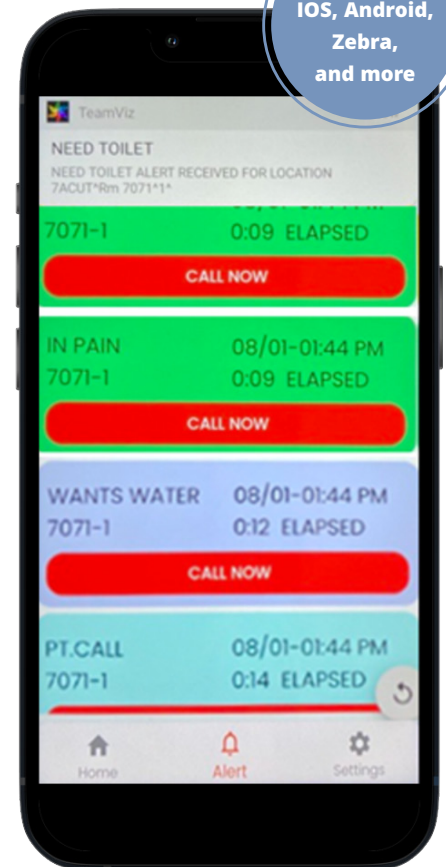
IOS, Android, Zebra, and more

TeamViz

NEED TOILET

NEED TOILET ALERT RECEIVED FOR LOCATION 7ACUT*Rm 7071*1*

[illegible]
7071-1 0:09 ELAPSED
CALL NOW

IN PAIN 08/01-01:44 PM
7071-1 0:09 ELAPSED
CALL NOW

WANTS WATER 08/01-01:44 PM
7071-1 0:12 ELAPSED
CALL NOW

PT.CALL 08/01-01:44 PM
7071-1 0:14 ELAPSED

Home
Alert
Settings